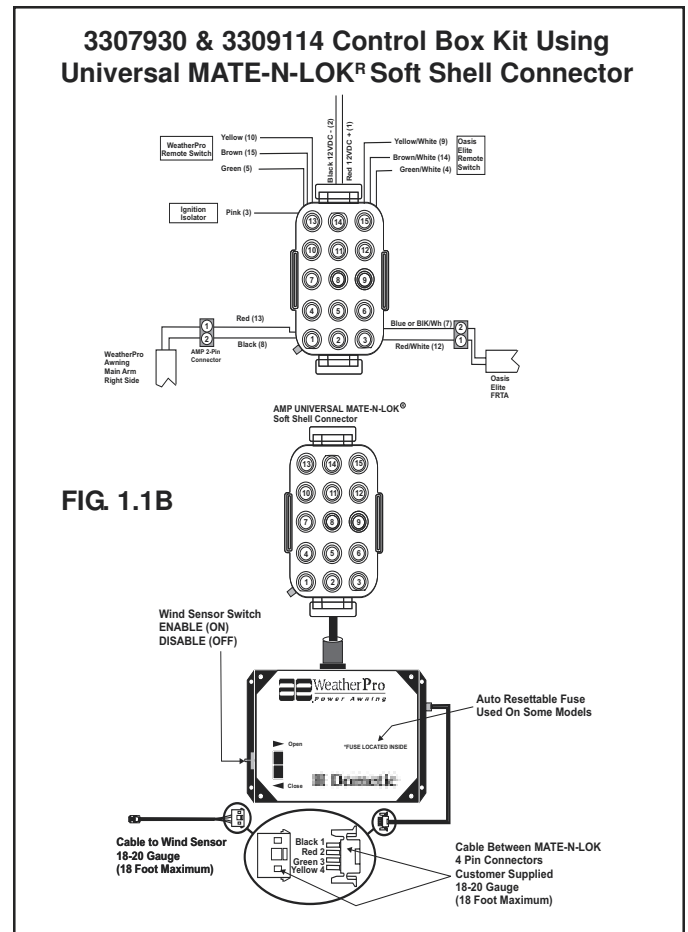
3307930 & 3309114 Control Box Kit Using Universal MATE-N-LOK$^R$ Soft Shell Connector

WeatherPro Remote Switch

Yellow (10)

Brown (15)

Green (5)

Black 12VDC - (2)

Red 12VDC + (1)

Yellow/White (9)

Brown/White (14)

Green/White (4)

Oasis Elite Remote Switch

Ignition Isolator

Pink (3)

13 14 15
10 11 12
7 8 9
4 5 6
1 2 3

Red (13)

Black (8)

1
2

AMP 2-Pin Connector

WeatherPro Awning Main Arm Right Side

Blue or Blk/Wh (7)

Red/White (12)

2
1

Oasis Elite FRTA

AMP UNIVERSAL MATE-N-LOK$^®$ Soft Shell Connector

FIG. 1.1B

13 14 15
10 11 12
7 8 9
4 5 6
1 2 3

Wind Sensor Switch
ENABLE (ON)
DISABLE (OFF)

WeatherPro
Power Awning

Auto Resettable Fuse Used On Some Models

*FUSE LOCATED INSIDE

Open

Close

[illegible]

Cable to Wind Sensor
18-20 Gauge
(18 Foot Maximum)

Black 1
Red 2
Green 3
Yellow 4

Cable Between MATE-N-LOK
4 Pin Connectors
Customer Supplied
18-20 Gauge
(18 Foot Maximum)